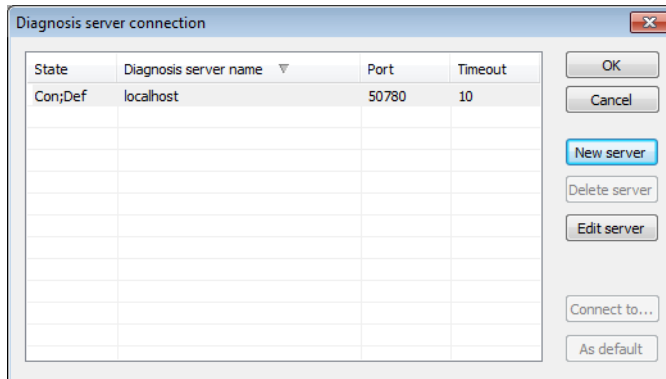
Diagnosis server connection

| State | Diagnosis server name | Port | Timeout |
|---|---|---|---|
| Con;Def | localhost | 50780 | 10 |

OK
Cancel
New server
Delete server
Edit server
Connect to...
As default